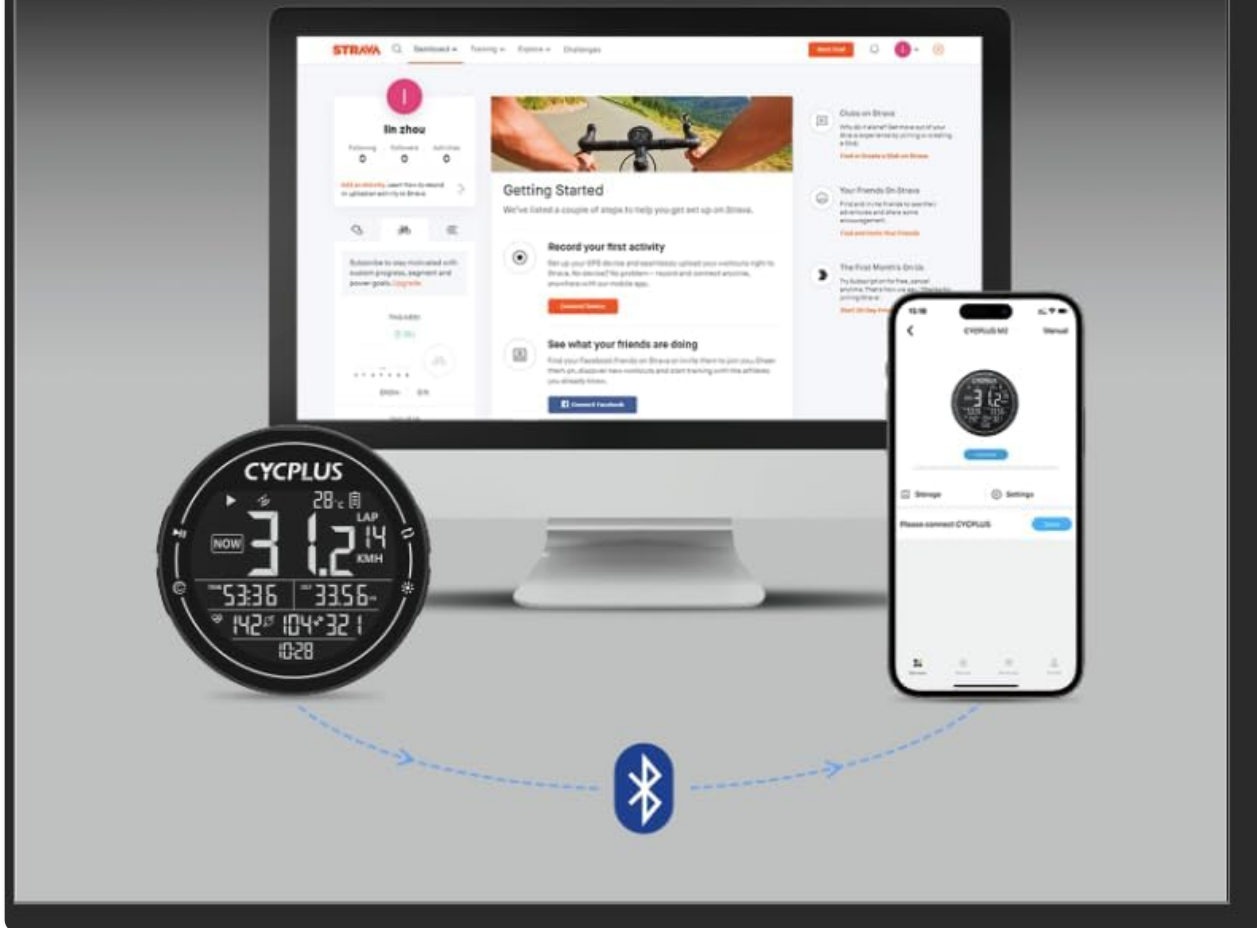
STRAVA Dashboard Training Explore Challenges

lin zhou

Following 0 Followers 0 Activities 0

Add an activity. Learn how to record or upload an activity to Strava.

Subscribe to stay motivated with custom progress, segment and power goals. Upgrade

Getting Started

We've listed a couple of steps to help you get set up on Strava.

Record your first activity

Set up your GPS device and seamlessly upload your workouts right to Strava. No device? No problem – record and connect anytime, anywhere with our mobile app.

Connect Device

See what your friends are doing

Find your Facebook friends on Strava or invite them to join you. Cheer them on, discover new workouts and start training with the athletes you already know.

Connect Facebook

Clubs on Strava

Your Friends On Strava

The First Month's On Us

CYCPLUS

28°C

LAP 14

NOW 31.2 KMH

53:36 33.56

142 104 321

10:28

CYCPLUS M2 Manual

Storage Settings

Please connect CYCPLUS